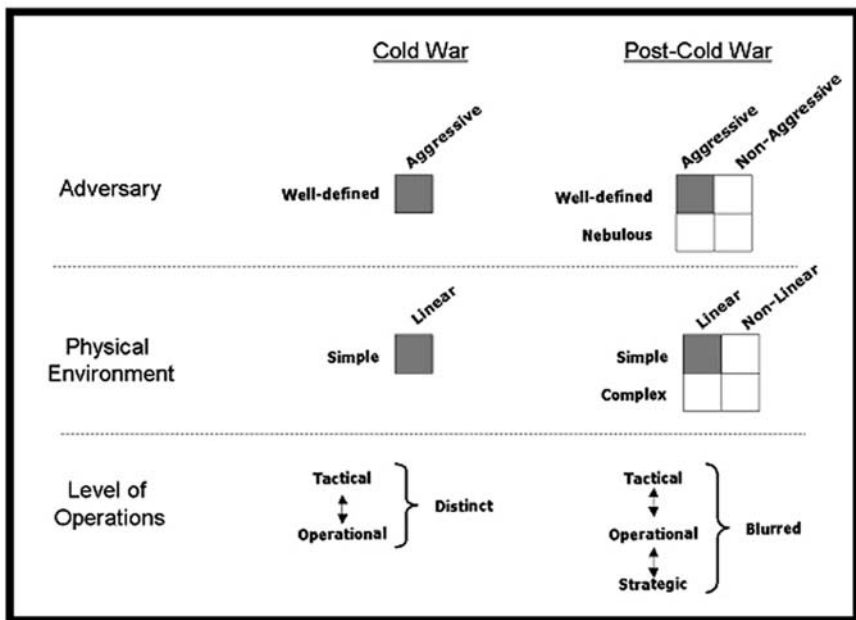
Cold War

Post-Cold War

Adversary

Aggressive

Well-defined

Aggressive

Non-Aggressive

Well-defined

Nebulous

Physical Environment

Linear

Simple

Linear

Non-Linear

Simple

Complex

Level of Operations

Tactical

Operational

Distinct

Tactical

Operational

Strategic

Blurred